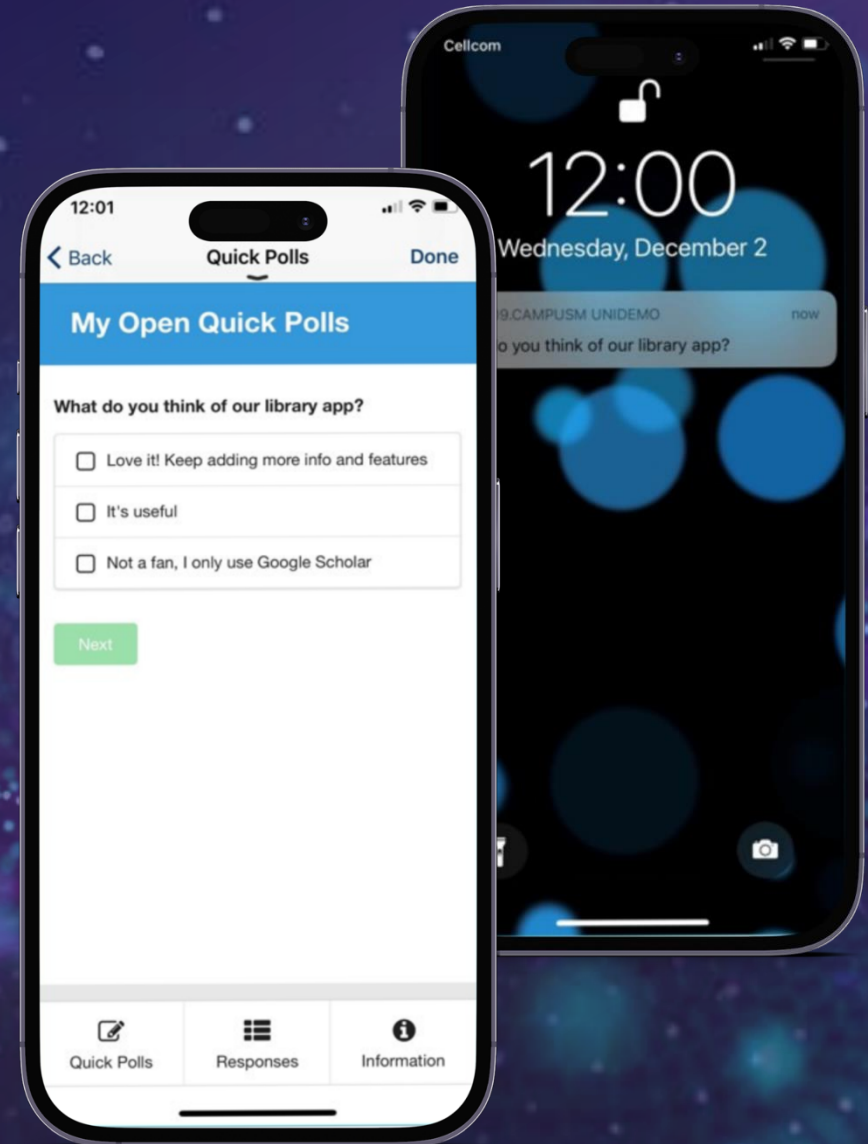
12:01

Back Quick Polls Done

My Open Quick Polls

What do you think of our library app?

Love it! Keep adding more info and features

It's useful

Not a fan, I only use Google Scholar

Next

Quick Polls Responses Information

Cellcom

12:00

Wednesday, December 2

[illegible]9.CAMPUSM UNIDEMO now

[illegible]o you think of our library app?